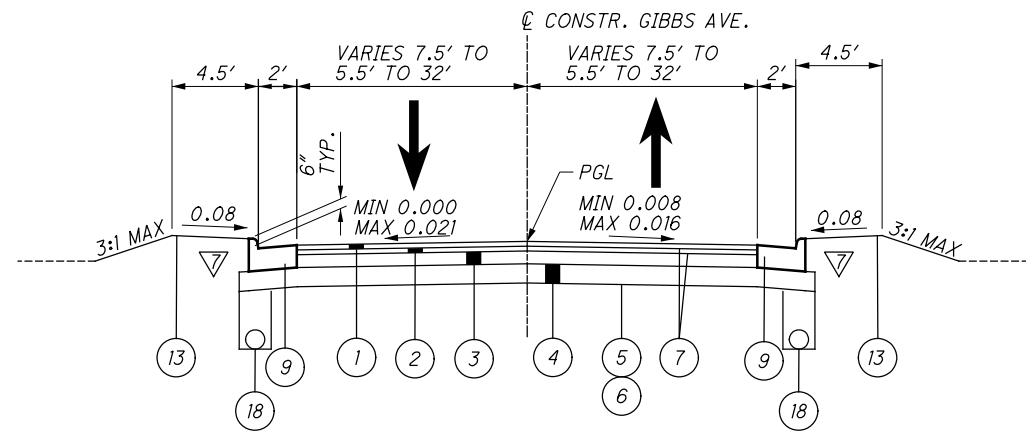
℄ CONSTR. GIBBS AVE.

4.5'
2'
VARIES 7.5' TO 5.5' TO 32'
VARIES 7.5' TO 5.5' TO 32'
2'
4.5'

6" TYP.
PGL
MIN 0.000
MAX 0.021
MIN 0.008
MAX 0.016
0.08
0.08
3:1 MAX
3:1 MAX

13
9
1
2
3
4
5
6
7
9
13
18
18